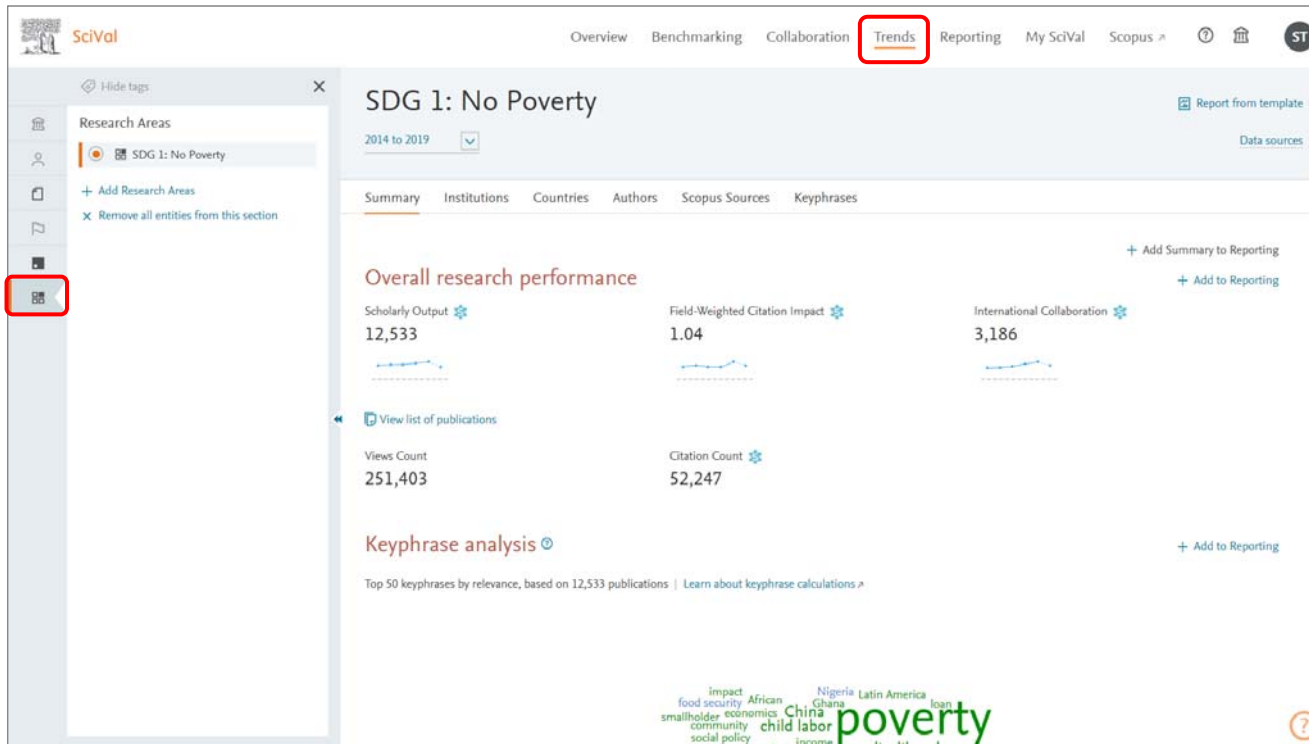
SciVal

Overview Benchmarking Collaboration Trends Reporting My SciVal Scopus ↗ ST

Hide tags

Research Areas

SDG 1: No Poverty

+ Add Research Areas

× Remove all entities from this section

SDG 1: No Poverty

2014 to 2019

Report from template

Data sources

Summary Institutions Countries Authors Scopus Sources Keyphrases

+ Add Summary to Reporting

Overall research performance

+ Add to Reporting

Scholarly Output
12,533

Field-Weighted Citation Impact
1.04

International Collaboration
3,186

View list of publications

Views Count
251,403

Citation Count
52,247

Keyphrase analysis

+ Add to Reporting

Top 50 keyphrases by relevance, based on 12,533 publications | Learn about keyphrase calculations ↗

impact Nigeria Latin America food security African Ghana loan smallholder economics China poverty community child labor social policy income